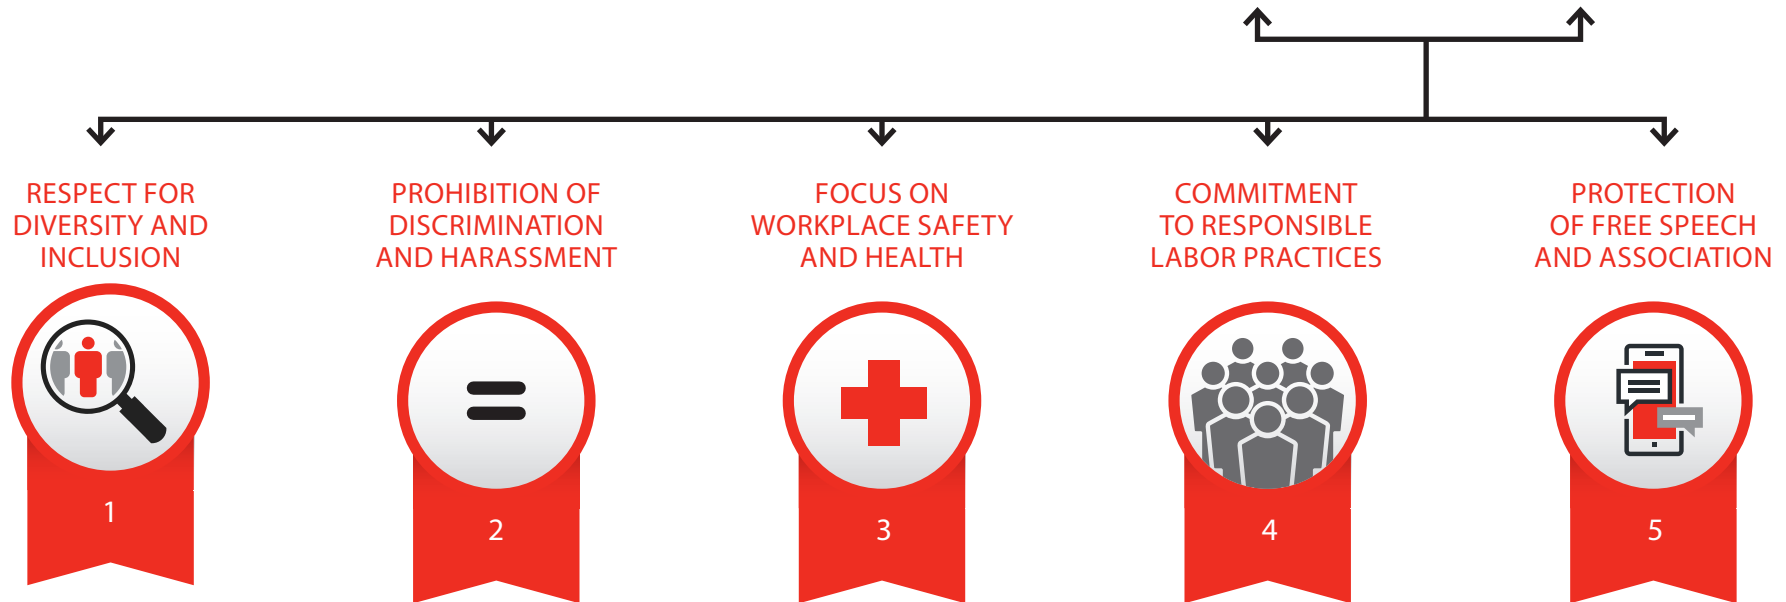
RESPECT FOR DIVERSITY AND INCLUSION

1

PROHIBITION OF DISCRIMINATION AND HARASSMENT

2

FOCUS ON WORKPLACE SAFETY AND HEALTH

3

COMMITMENT TO RESPONSIBLE LABOR PRACTICES

4

PROTECTION OF FREE SPEECH AND ASSOCIATION

5